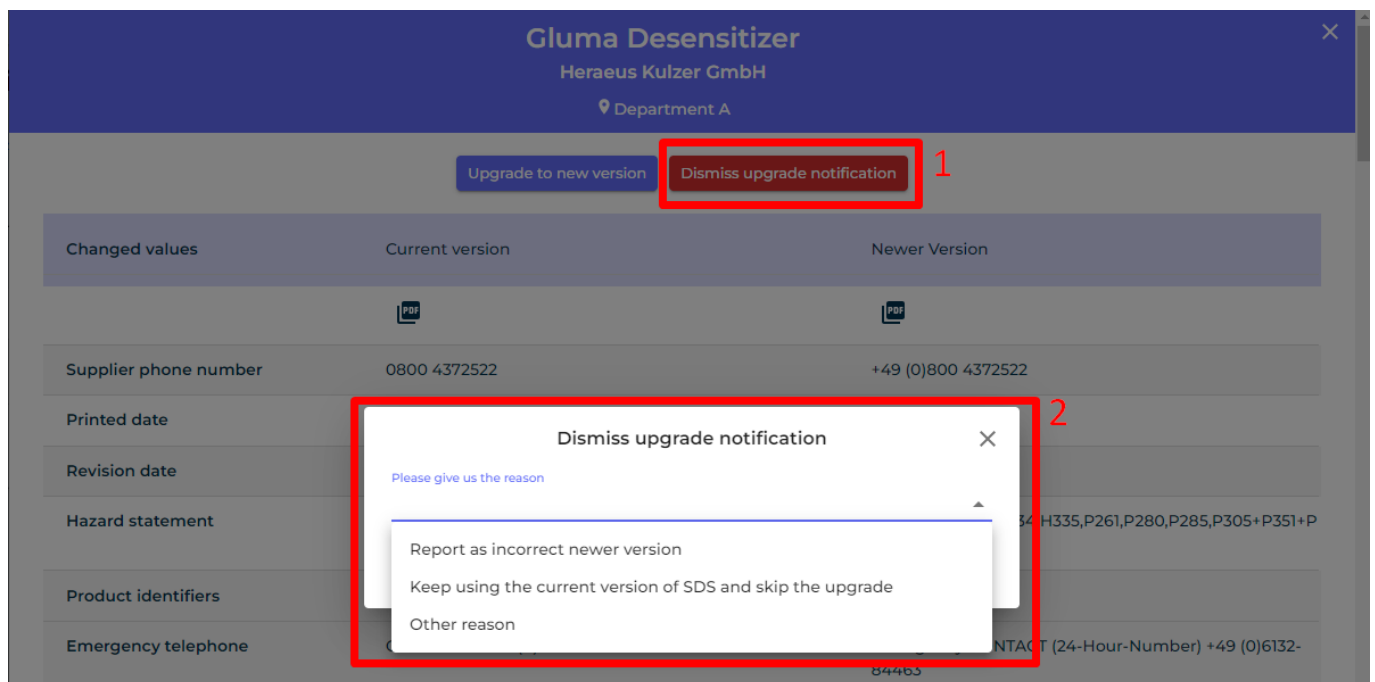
Gluma Desensitizer
Heraeus Kulzer GmbH
Department A

×

Upgrade to new version
Dismiss upgrade notification
1

| Changed values | Current version | Newer Version |
|---|---|---|
| | PDF | PDF |
| Supplier phone number | 0800 4372522 | +49 (0)800 4372522 |
| Printed date | | |
| Revision date | | |
| Hazard statement | | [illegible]34 H335,P261,P280,P285,P305+P351+P |
| Product identifiers | | |
| Emergency telephone | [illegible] | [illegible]NTACT (24-Hour-Number) +49 (0)6132-84463 |

2

Dismiss upgrade notification
×
Please give us the reason
Report as incorrect newer version
Keep using the current version of SDS and skip the upgrade
Other reason